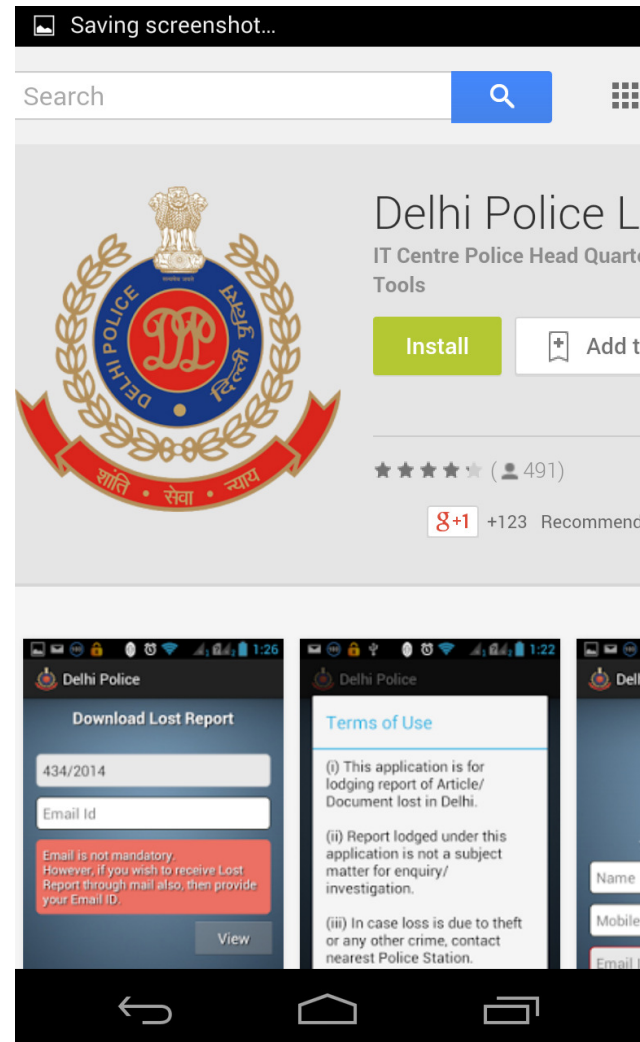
Saving screenshot...

Search

Delhi Police L

IT Centre Police Head Quarte

Tools

Install

Add t

DELHI POLICE दिल्ली पुलिस

शांति • सेवा • न्याय

(491)

+1 +123 Recommend

1:26

Delhi Police

Download Lost Report

434/2014

Email Id

Email is not mandatory. However, if you wish to receive Lost Report through mail also, then provide your Email ID.

View

1:22

Delhi Police

Terms of Use

(i) This application is for lodging report of Article/ Document lost in Delhi.

(ii) Report lodged under this application is not a subject matter for enquiry/ investigation.

(iii) In case loss is due to theft or any other crime, contact nearest Police Station.

Del

Name

Mobile

Email